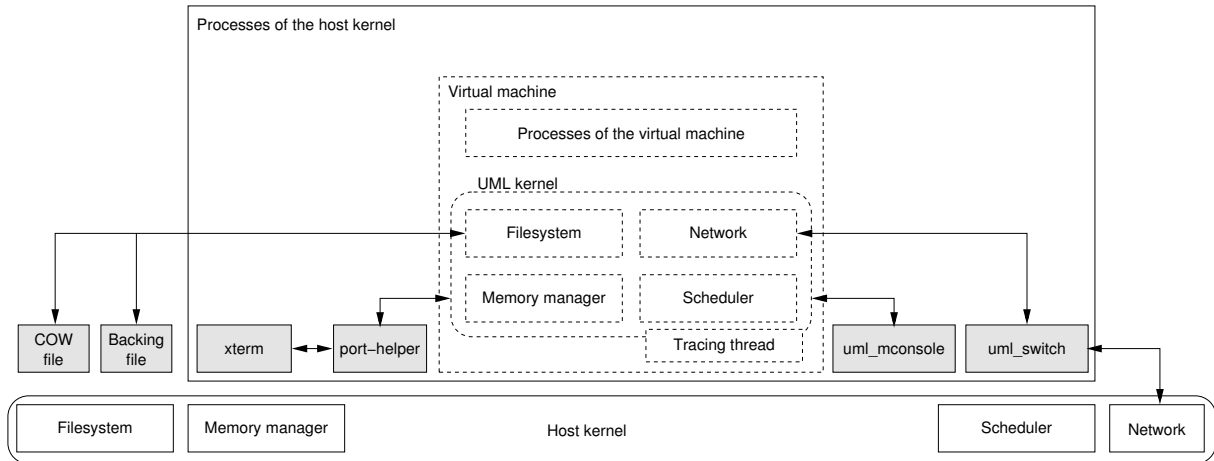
Processes of the host kernel

Virtual machine

Processes of the virtual machine

UML kernel

Filesystem

Network

Memory manager

Scheduler

Tracing thread

COW file

Backing file

xterm

port−helper

uml_mconsole

uml_switch

Filesystem

Memory manager

Host kernel

Scheduler

Network